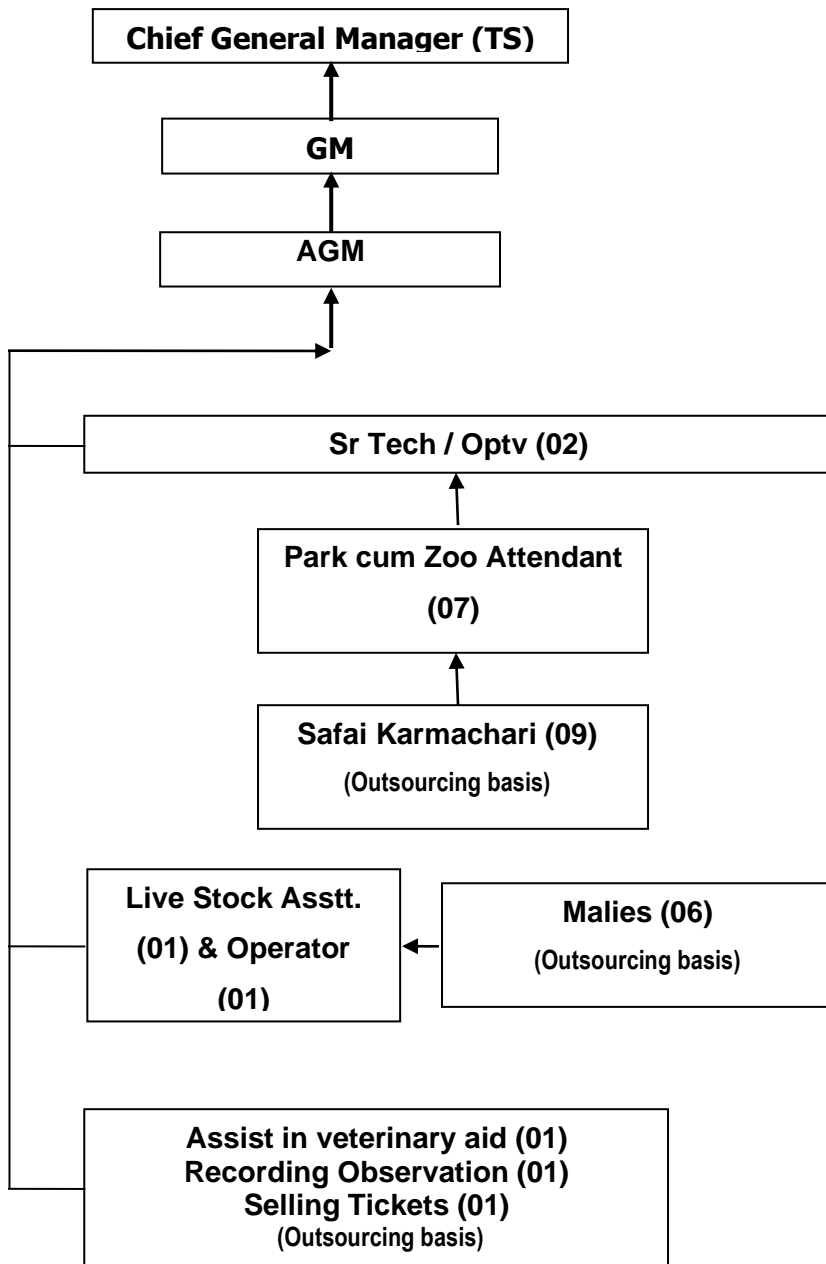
Chief General Manager (TS)

GM

AGM

Sr Tech / Optv (02)

Park cum Zoo Attendant (07)

Safai Karmachari (09)
(Outsourcing basis)

Live Stock Asstt. (01) & Operator (01)

Malies (06)
(Outsourcing basis)

Assist in veterinary aid (01)
Recording Observation (01)
Selling Tickets (01)
(Outsourcing basis)